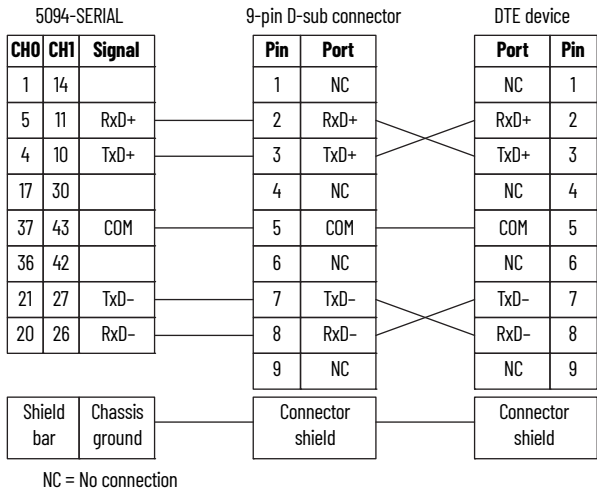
5094-SERIAL

| CH0 | CH1 | Signal |
|---|---|---|
| 1 | 14 | |
| 5 | 11 | RxD+ |
| 4 | 10 | TxD+ |
| 17 | 30 | |
| 37 | 43 | COM |
| 36 | 42 | |
| 21 | 27 | TxD– |
| 20 | 26 | RxD– |

| Shield bar | Chassis ground |
|---|---|

9-pin D-sub connector

| Pin | Port |
|---|---|
| 1 | NC |
| 2 | RxD+ |
| 3 | TxD+ |
| 4 | NC |
| 5 | COM |
| 6 | NC |
| 7 | TxD– |
| 8 | RxD– |
| 9 | NC |

Connector shield

DTE device

| Port | Pin |
|---|---|
| NC | 1 |
| RxD+ | 2 |
| TxD+ | 3 |
| NC | 4 |
| COM | 5 |
| NC | 6 |
| TxD– | 7 |
| RxD– | 8 |
| NC | 9 |

Connector shield

NC = No connection